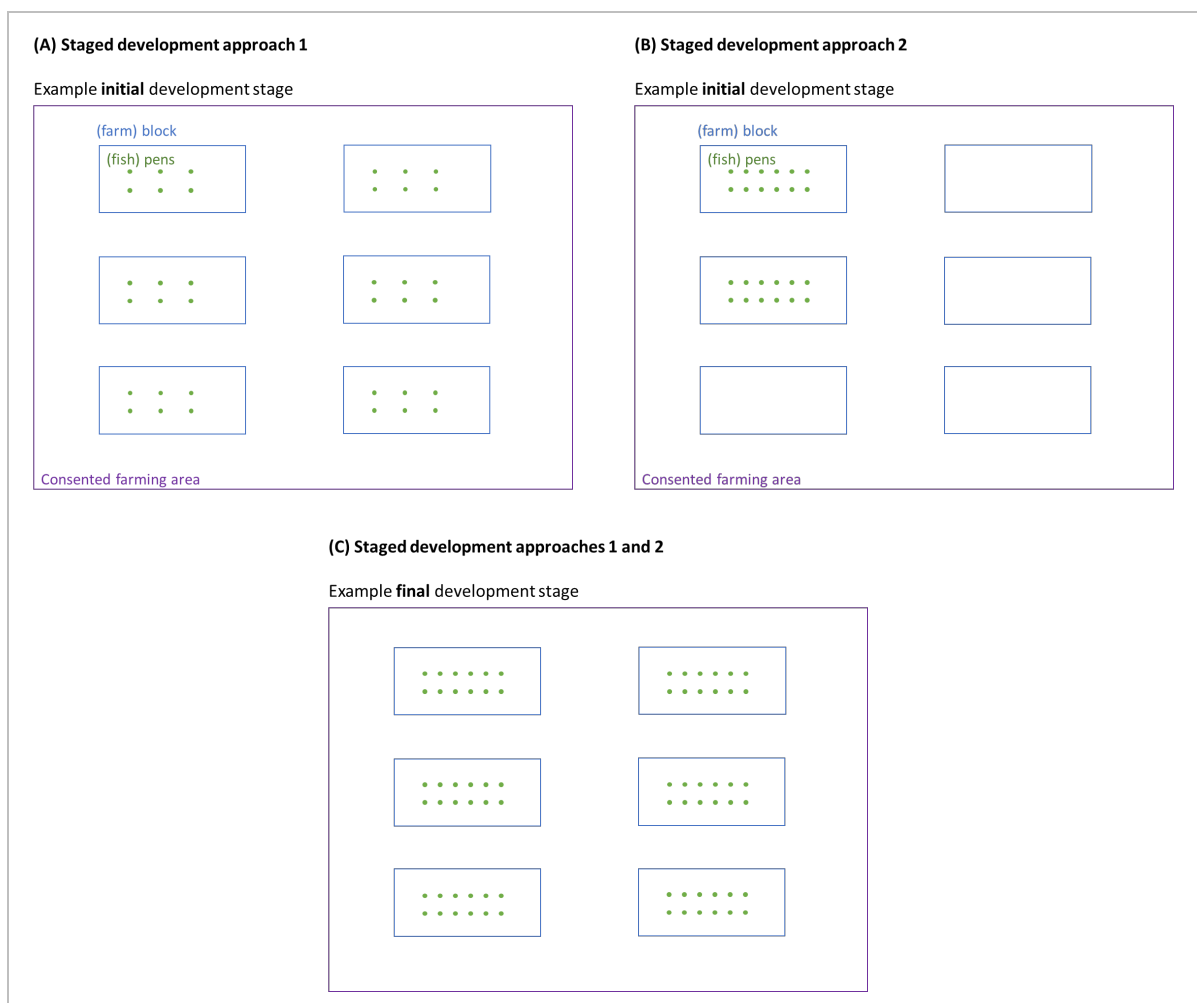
**(A) Staged development approach 1**

Example **initial** development stage

(farm) block

(fish) pens

Consented farming area

**(B) Staged development approach 2**

Example **initial** development stage

(farm) block

(fish) pens

Consented farming area

**(C) Staged development approaches 1 and 2**

Example **final** development stage